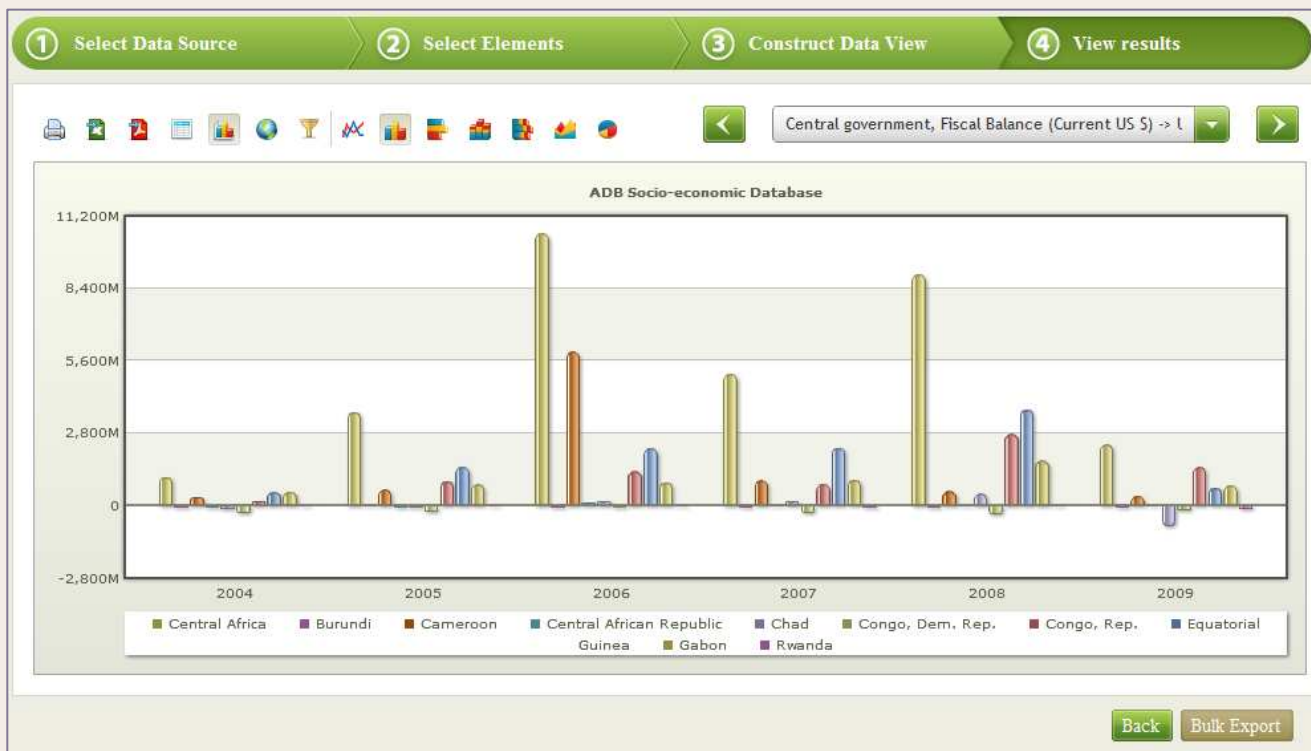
1 Select Data Source
2 Select Elements
3 Construct Data View
4 View results

Central government, Fiscal Balance (Current US $) -> l

ADB Socio-economic Database

11,200M
8,400M
5,600M
2,800M
0
-2,800M

2004
2005
2006
2007
2008
2009

Central Africa
Burundi
Cameroon
Central African Republic
Chad
Congo, Dem. Rep.
Congo, Rep.
Equatorial Guinea
Gabon
Rwanda

Back
Bulk Export